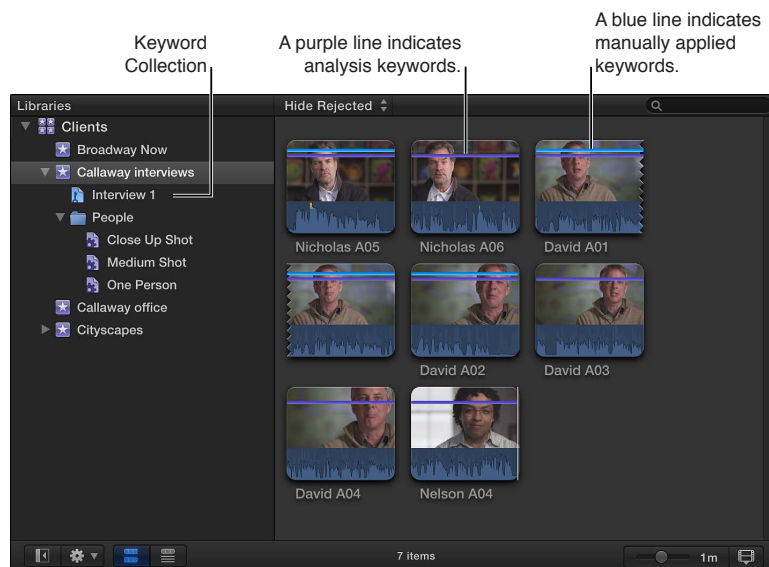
Keyword Collection

A purple line indicates analysis keywords.

A blue line indicates manually applied keywords.

Libraries

Hide Rejected

Clients

Broadway Now

Callaway interviews

Interview 1

People

Close Up Shot

Medium Shot

One Person

Callaway office

Cityscapes

Nicholas A05

Nicholas A06

David A01

David A02

David A03

David A04

Nelson A04

7 items

1m